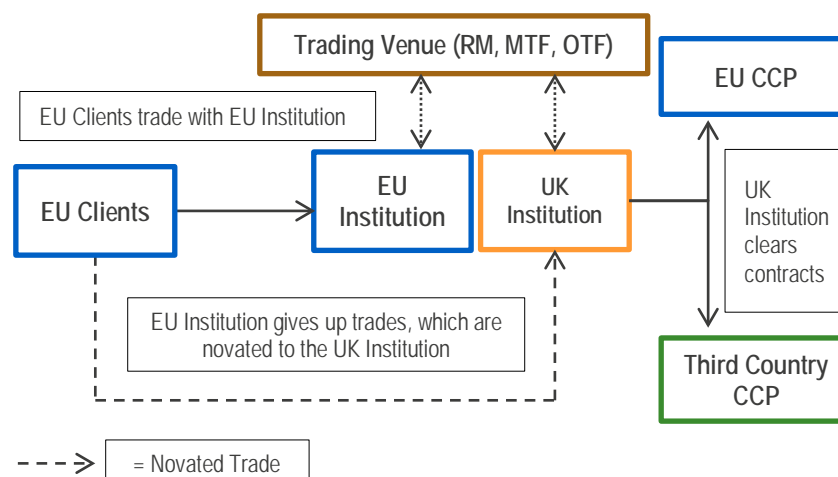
Trading Venue (RM, MTF, OTF)

EU CCP

EU Clients trade with EU Institution

EU Clients

EU Institution

UK Institution

UK Institution clears contracts

EU Institution gives up trades, which are novated to the UK Institution

Third Country CCP

= Novated Trade